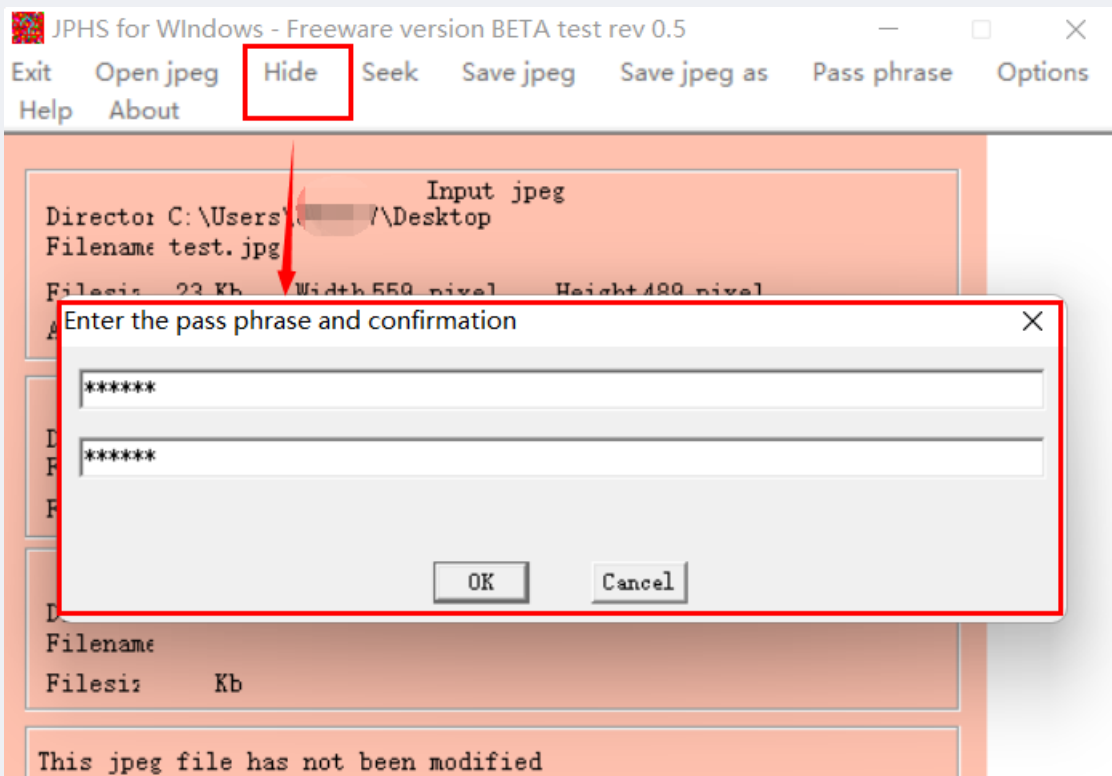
JPHS for WIndows - Freeware version BETA test rev 0.5

Exit Open jpeg Hide Seek Save jpeg Save jpeg as Pass phrase Options Help About

Input jpeg
Directo: C:\Users\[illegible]\Desktop
Filename test.jpg
Filesiz 23 Kb Width 559 pixel Height 489 pixel
A

Enter the pass phrase and confirmation
******
******
OK Cancel

D
F
F

D
Filename
Filesiz Kb

This jpeg file has not been modified